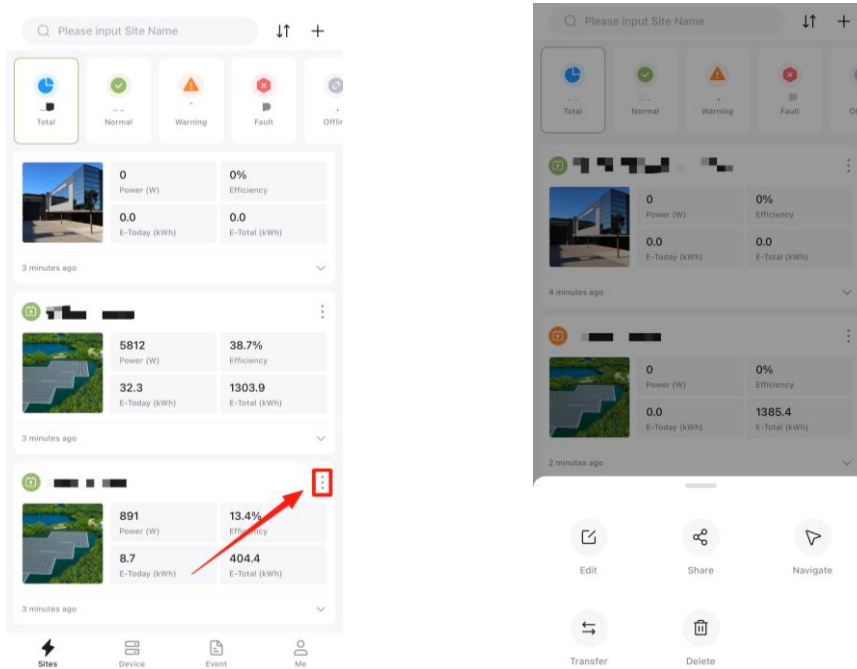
Please input Site Name

Total
Normal
Warning
Fault
Offlin

0
Power (W)
0%
Efficiency
0.0
E-Today (kWh)
0.0
E-Total (kWh)
3 minutes ago

5812
Power (W)
38.7%
Efficiency
32.3
E-Today (kWh)
1303.9
E-Total (kWh)
3 minutes ago

891
Power (W)
13.4%
Efficiency
8.7
E-Today (kWh)
404.4
E-Total (kWh)
3 minutes ago

Sites
Device
Event
Me

Please input Site Name

Total
Normal
Warning
Fault
Of

0
Power (W)
0%
Efficiency
0.0
E-Today (kWh)
0.0
E-Total (kWh)
4 minutes ago

0
Power (W)
0%
Efficiency
0.0
E-Today (kWh)
1385.4
E-Total (kWh)
2 minutes ago

Edit
Share
Navigate
Transfer
Delete